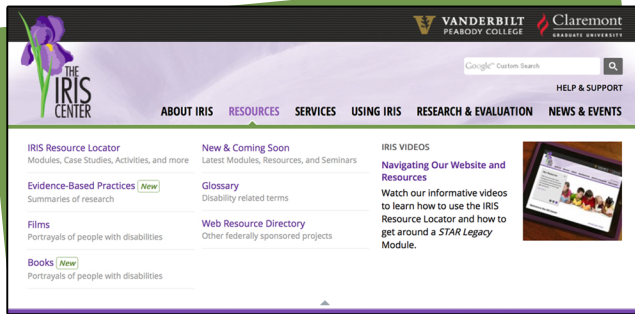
THE IRIS CENTER

VANDERBILT PEABODY COLLEGE

Claremont GRADUATE UNIVERSITY

Google™ Custom Search

HELP & SUPPORT

ABOUT IRIS RESOURCES SERVICES USING IRIS RESEARCH & EVALUATION NEWS & EVENTS

IRIS Resource Locator
Modules, Case Studies, Activities, and more

Evidence-Based Practices New
Summaries of research

Films
Portrayals of people with disabilities

Books New
Portrayals of people with disabilities

New & Coming Soon
Latest Modules, Resources, and Seminars

Glossary
Disability related terms

Web Resource Directory
Other federally sponsored projects

IRIS VIDEOS

Navigating Our Website and Resources

Watch our informative videos to learn how to use the IRIS Resource Locator and how to get around a STAR Legacy Module.